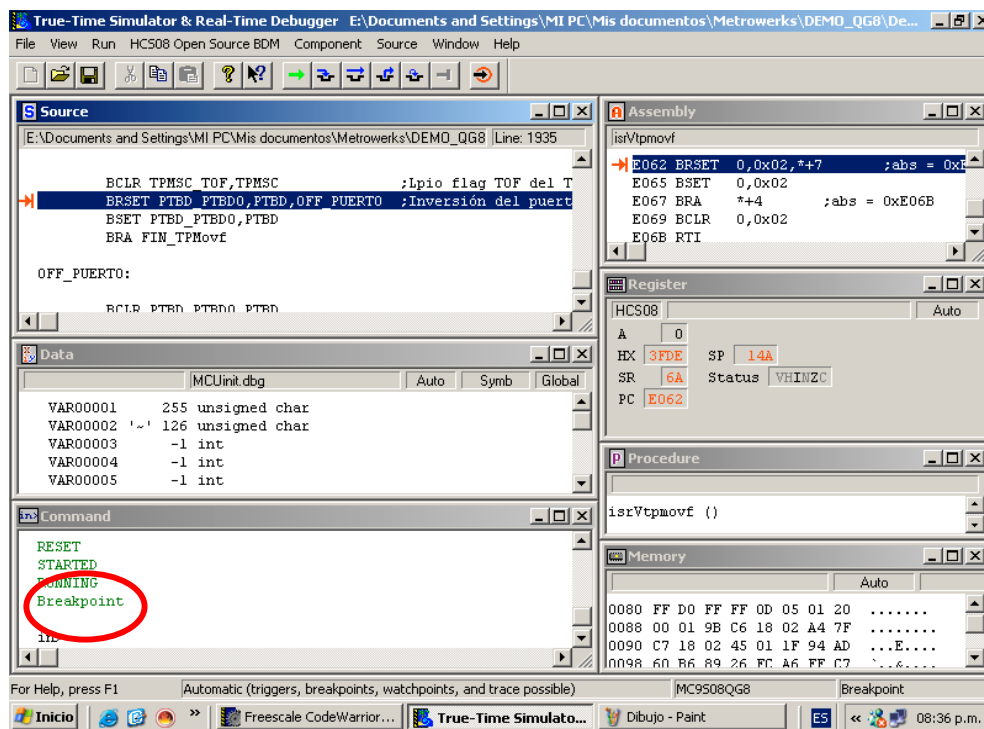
True-Time Simulator & Real-Time Debugger E:\Documents and Settings\MI PC\Mis documentos\Metrowerks\DEMO_QG8\De...

File View Run HCS08 Open Source BDM Component Source Window Help

Source

E:\Documents and Settings\MI PC\Mis documentos\Metrowerks\DEMO_QG8 Line: 1935

BCLR TPMSC_TOF,TPMSC ;Lpio flag TOF del T
BRSET PTBD_PTBD0,PTBD,OFF_PUERTO ;Inversión del puert
BSET PTBD_PTBD0,PTBD
BRA FIN_TPMovf

OFF_PUERTO:

BCLR PTBD_PTBD0,PTBD

Assembly

isrVtpmovf

E062 BRSET 0,0x02,*+7 ;abs = 0xE
E065 BSET 0,0x02
E067 BRA *+4 ;abs = 0xE06B
E069 BCLR 0,0x02
E06B RTI

Register

HCS08 Auto

A 0
HX 3FDE SP 14A
SR 6A Status VHINZC
PC E062

Data

MCUinit.dbg Auto Symb Global

VAR00001 255 unsigned char
VAR00002 '~' 126 unsigned char
VAR00003 -1 int
VAR00004 -1 int
VAR00005 -1 int

Procedure

isrVtpmovf ()

Command

RESET
STARTED
RUNNING
Breakpoint

in>

Memory

Auto

0080 FF D0 FF FF 0D 05 01 20 .......
0088 00 01 9B C6 18 02 A4 7F ........
0090 C7 18 02 45 01 1F 94 AD ...E....
0098 60 B6 89 26 FC A6 FF C7 `..&....

For Help, press F1 Automatic (triggers, breakpoints, watchpoints, and trace possible) MC9S08QG8 Breakpoint

Inicio Freescale CodeWarrior... True-Time Simulato... Dibujo - Paint ES 08:36 p.m.